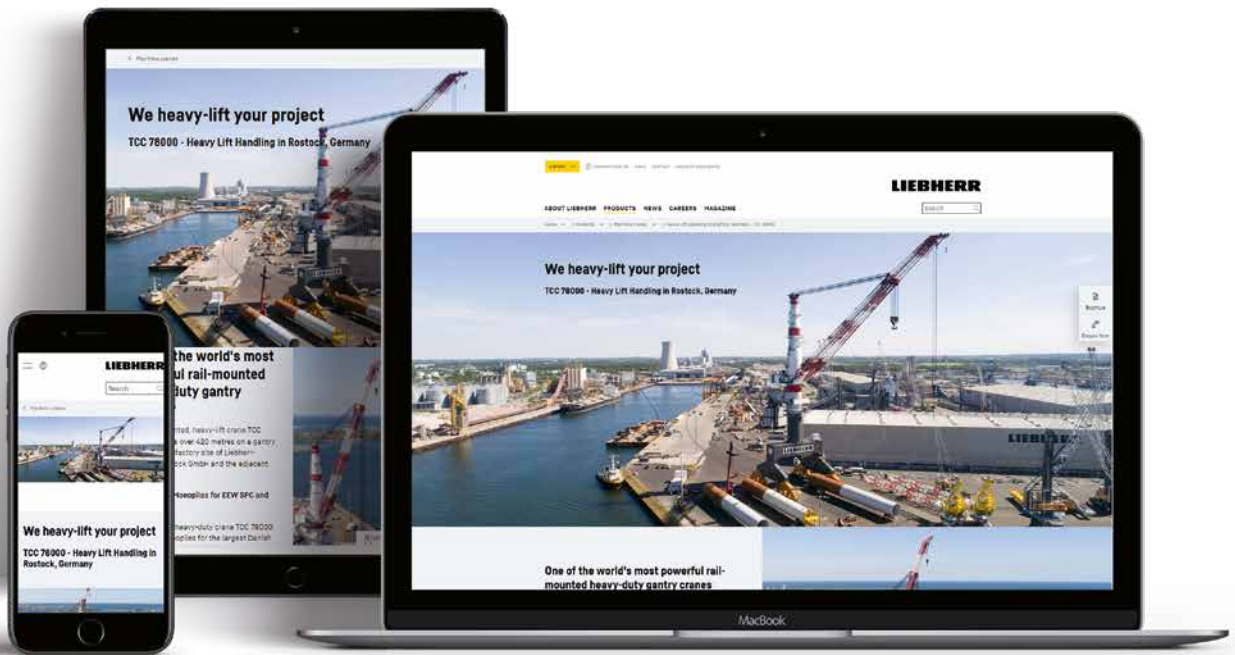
We heavy-lift your project

TCC 78000 - Heavy Lift Handling in Rostock, Germany

the world's most
ul rail-mounted
duty gantry

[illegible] heavy-lift crane TCC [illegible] over 420 metres on a gantry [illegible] factory site of Liebherr-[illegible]ock GmbH and the adjacent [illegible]

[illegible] Monopiles for EEW SPC and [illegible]

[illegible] heavy-duty crane TCC 78000 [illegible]oplies for the largest Danish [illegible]

LIEBHERR

Search

We heavy-lift your project

TCC 78000 - Heavy Lift Handling in Rostock, Germany

LIEBHERR

ABOUT LIEBHERR PRODUCTS NEWS CAREERS MAGAZINE

Search

We heavy-lift your project

TCC 78000 - Heavy Lift Handling in Rostock, Germany

LIEBHERR

One of the world's most powerful rail-mounted heavy-duty gantry cranes

MacBook